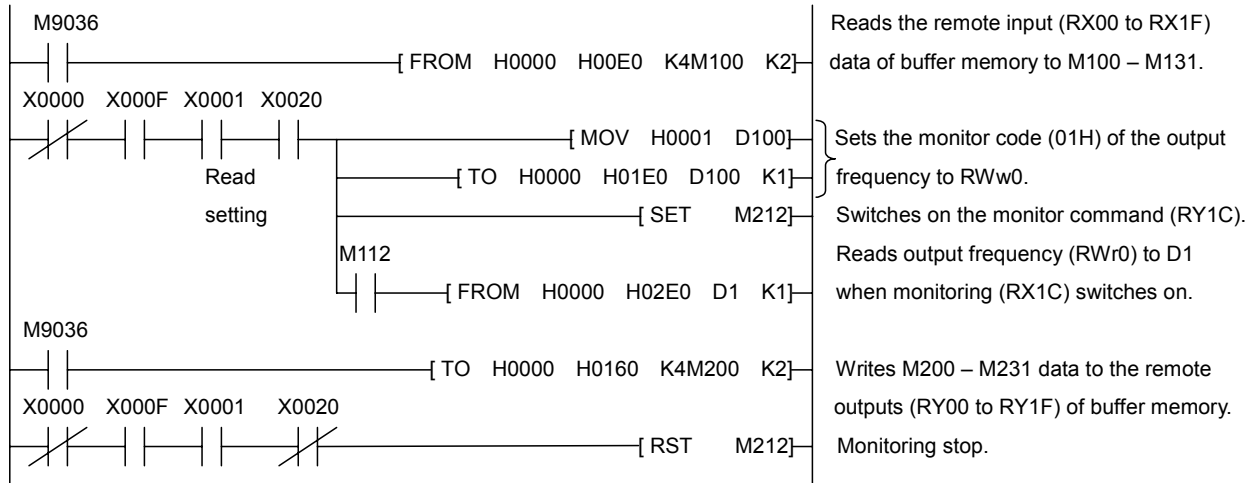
M9036

[ FROM H0000 H00E0 K4M100 K2]

Reads the remote input (RX00 to RX1F) data of buffer memory to M100 – M131.

X0000 X000F X0001 X0020

[ MOV H0001 D100]

[ TO H0000 H01E0 D100 K1]

Sets the monitor code (01H) of the output frequency to RWw0.

Read setting

[ SET M212]

Switches on the monitor command (RY1C).

M112

[ FROM H0000 H02E0 D1 K1]

Reads output frequency (RWr0) to D1 when monitoring (RX1C) switches on.

M9036

[ TO H0000 H0160 K4M200 K2]

Writes M200 – M231 data to the remote outputs (RY00 to RY1F) of buffer memory.

X0000 X000F X0001 X0020

[ RST M212]

Monitoring stop.